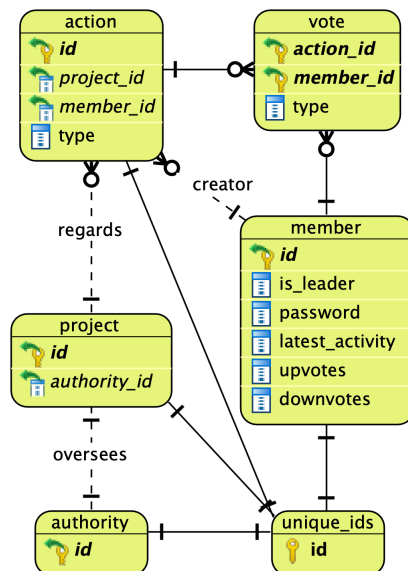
action
id
project_id
member_id
type

vote
action_id
member_id
type

creator

regards

member
id
is_leader
password
latest_activity
upvotes
downvotes

project
id
authority_id

oversees

authority
id

unique_ids
id